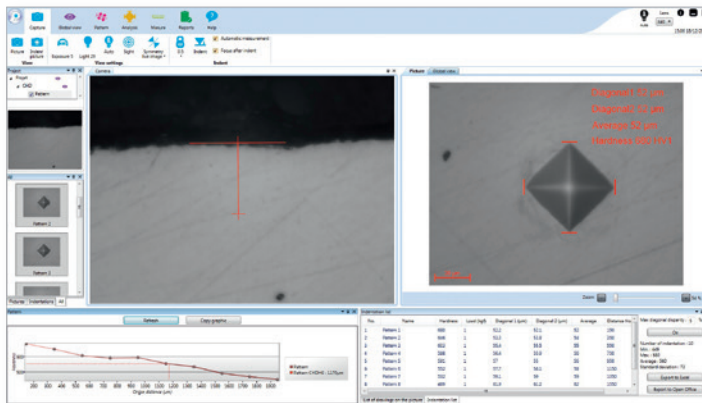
Capture Global view Pattern Analysis Measure Reports Help

Picture Global picture Exposure 0 Light 20 Auto Sight Symmetry Live image Z/1 Indent Automatic measurement Focus after indent

View View settings Indent

Project

Pattern

Camera

Picture Global view

Diagonal 1 51 µm
Diagonal 2 52 µm
Average 52 µm
Hardness 680 HV 1

Zoom

Pictures Indentations All

Pattern

Refresh Copy graphs

Pattern
Pattern CHD=0 : 1175 µm

Origin distance (µm)

Indentation list

| Pos | Name | Hardness | Load (kgf) | Diagonal 1 (µm) | Diagonal 2 (µm) | Average | Distance fro |
|---|---|---|---|---|---|---|---|
| 1 | Pattern 1 | 680 | 1 | 51.2 | 52.1 | 52 | 100 |
| 2 | Pattern 2 | 666 | 1 | 53.2 | 51.8 | 53 | 200 |
| 3 | Pattern 3 | 612 | 1 | 55.4 | 54.6 | 55 | 300 |
| 4 | Pattern 4 | 598 | 1 | 55.2 | 56.0 | 56 | 700 |
| 5 | Pattern 5 | 592 | 1 | 57 | 55 | 56 | 800 |
| 6 | Pattern 6 | 552 | 1 | 57.7 | 58.1 | 58 | 1150 |
| 7 | Pattern 7 | 532 | 1 | 59.1 | 59 | 59 | 1200 |
| 8 | Pattern 8 | 499 | 1 | 61.4 | 61.2 | 61 | 1350 |

List of drawings on the picture Indentation list

Max. diagonal dispersity
Ok
Number of indentation : 8
Min : 449
Max : 680
Average : 580
Standard deviation : 72
Export to Excel
Export to Open Office